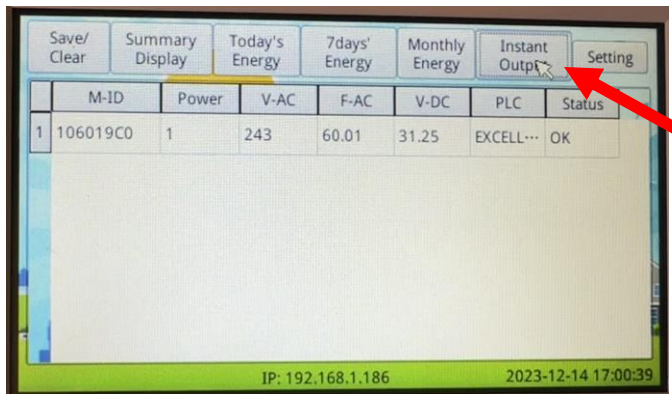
Save/ Clear

Summary Display

Today's Energy

7days' Energy

Monthly Energy

Instant Outp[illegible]

Setting

| | M-ID | Power | V-AC | F-AC | V-DC | PLC | Status |
|---|---|---|---|---|---|---|---|
| 1 | 106019C0 | 1 | 243 | 60.01 | 31.25 | EXCELL··· | OK |

IP: 192.168.1.186

2023-12-14 17:00:39